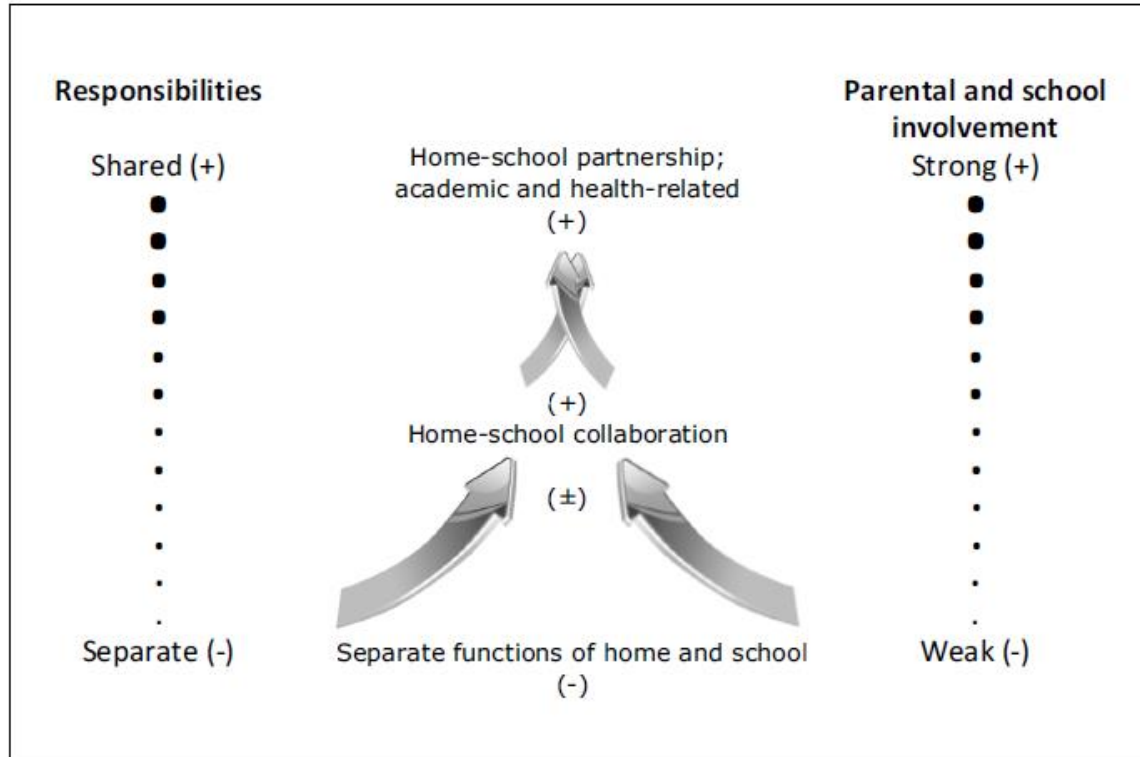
Responsibilities

Shared (+)

Separate (-)

Home-school partnership; academic and health-related (+)

(+)
Home-school collaboration

(±)

Separate functions of home and school (-)

Parental and school involvement

Strong (+)

Weak (-)